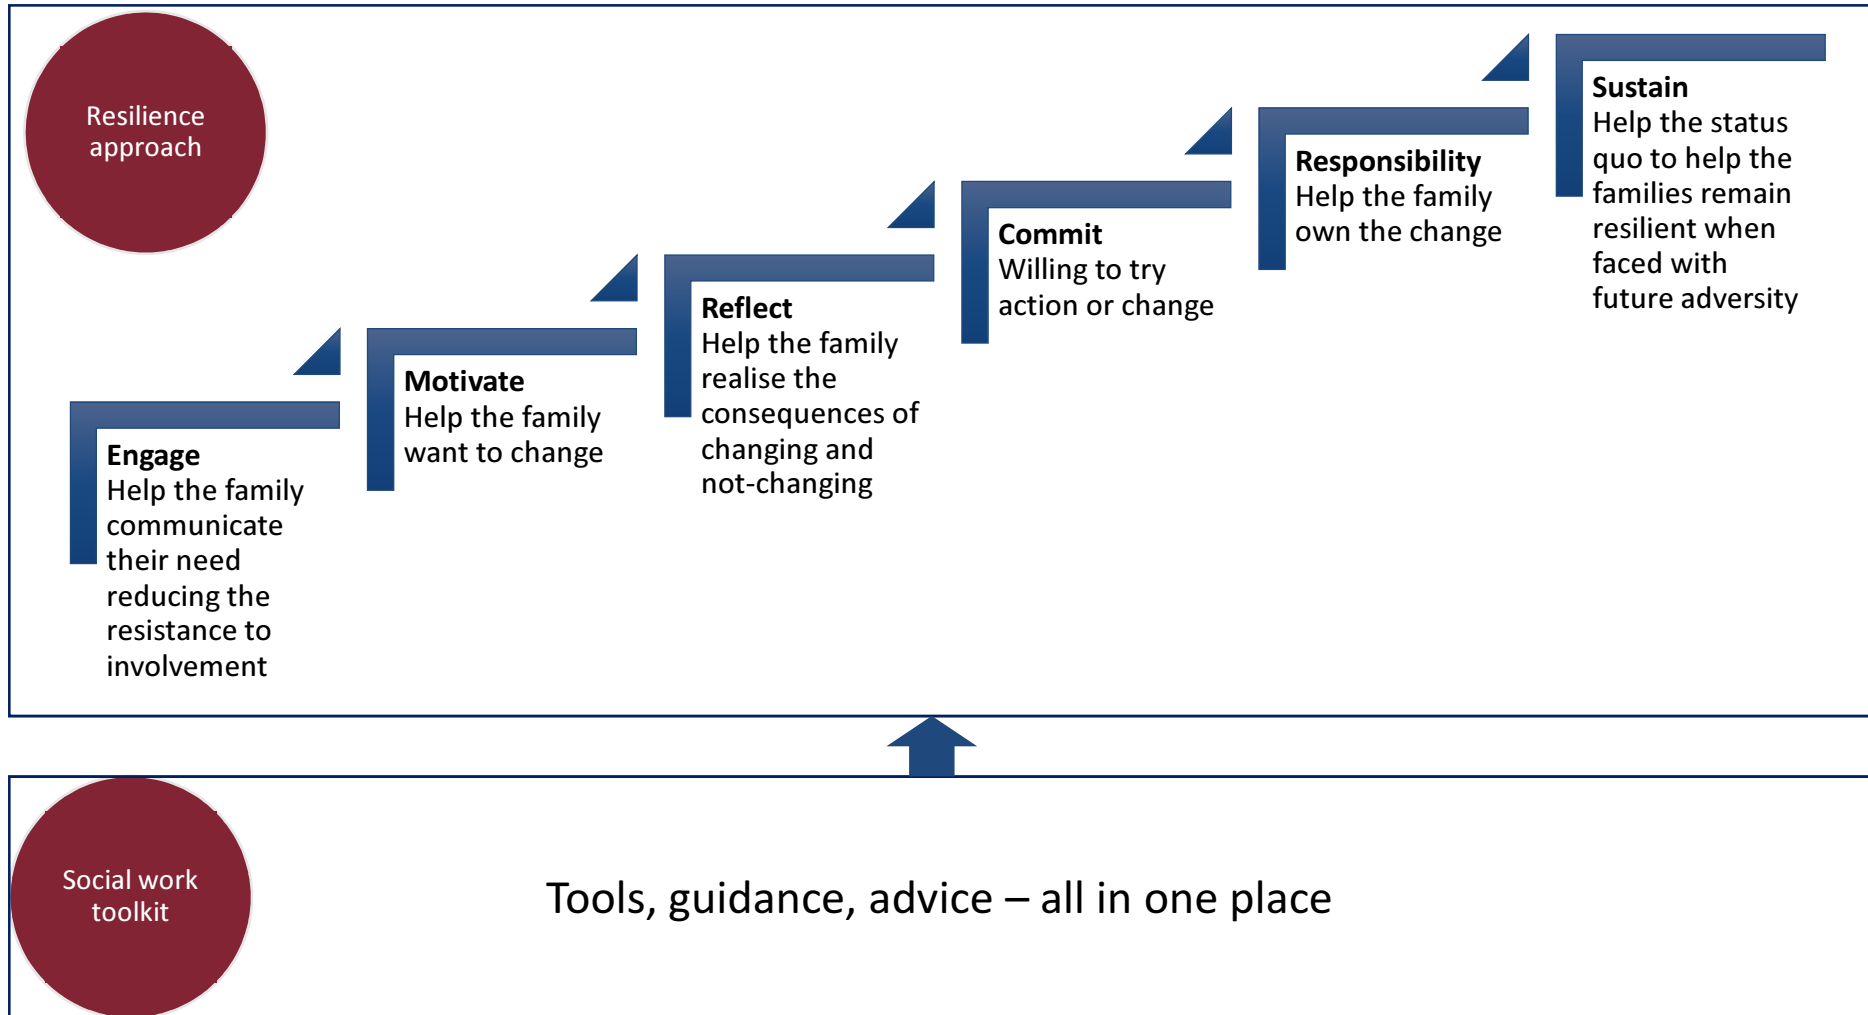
Resilience approach

Engage
Help the family communicate their need reducing the resistance to involvement

Motivate
Help the family want to change

Reflect
Help the family realise the consequences of changing and not-changing

Commit
Willing to try action or change

Responsibility
Help the family own the change

Sustain
Help the status quo to help the families remain resilient when faced with future adversity

Social work toolkit

Tools, guidance, advice – all in one place